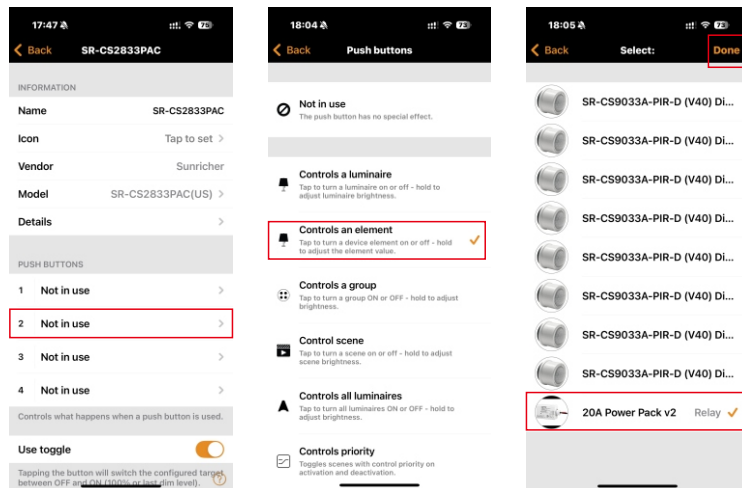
17:47 73
Back SR-CS2833PAC

INFORMATION

Name SR-CS2833PAC

Icon Tap to set >

Vendor Sunricher

Model SR-CS2833PAC(US) >

Details >

PUSH BUTTONS

1 Not in use >

2 Not in use >

3 Not in use >

4 Not in use >

Controls what happens when a push button is used.

Use toggle

Tapping the button will switch the configured target between OFF and ON (100% or last dim level).

18:04 73
Back Push buttons

Not in use
The push button has no special effect.

Controls a luminaire
Tap to turn a luminaire on or off - hold to adjust luminaire brightness.

Controls an element
Tap to turn a device element on or off - hold to adjust the element value.

Controls a group
Tap to turn a group ON or OFF - hold to adjust brightness.

Control scene
Tap to turn a scene on or off - hold to adjust scene brightness.

Controls all luminaires
Tap to turn all luminaires ON or OFF - hold to adjust brightness.

Controls priority
Toggles scenes with control priority on activation and deactivation.

18:05 73
Back Select: Done

SR-CS9033A-PIR-D (V40) Di...

SR-CS9033A-PIR-D (V40) Di...

SR-CS9033A-PIR-D (V40) Di...

SR-CS9033A-PIR-D (V40) Di...

SR-CS9033A-PIR-D (V40) Di...

SR-CS9033A-PIR-D (V40) Di...

SR-CS9033A-PIR-D (V40) Di...

SR-CS9033A-PIR-D (V40) Di...

20A Power Pack v2 Relay